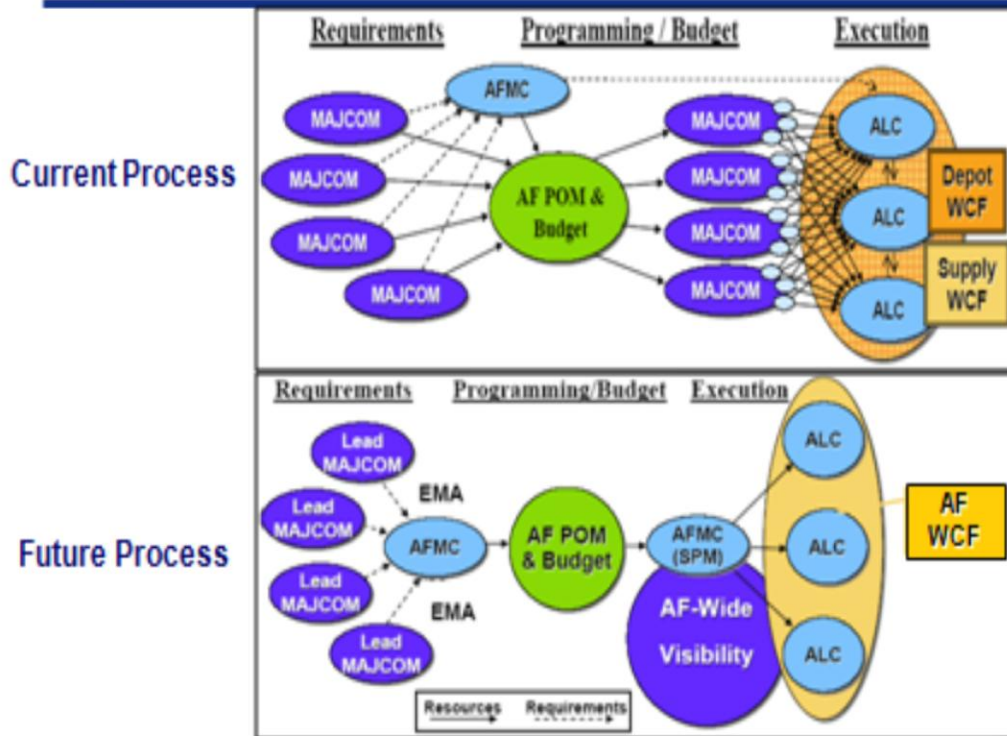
Current Process

Requirements Programming / Budget Execution

AFMC

MAJCOM

MAJCOM

MAJCOM

MAJCOM

AF POM & Budget

MAJCOM

MAJCOM

MAJCOM

MAJCOM

ALC

ALC

ALC

Depot WCF

Supply WCF

Future Process

Requirements Programming/Budget Execution

Lead MAJCOM

Lead MAJCOM

Lead MAJCOM

Lead MAJCOM

EMA

EMA

AFMC

AF POM & Budget

AFMC (SPM)

AF-Wide Visibility

ALC

ALC

ALC

AF WCF

Resources Requirements